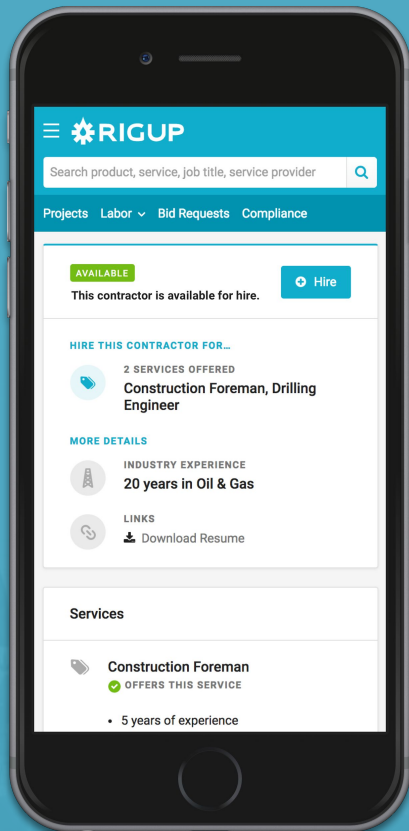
RIGUP

Search product, service, job title, service provider

Projects Labor Bid Requests Compliance

AVAILABLE
This contractor is available for hire.

Hire

HIRE THIS CONTRACTOR FOR...

2 SERVICES OFFERED
Construction Foreman, Drilling Engineer

MORE DETAILS

INDUSTRY EXPERIENCE
20 years in Oil & Gas

LINKS
Download Resume

Services

Construction Foreman
OFFERS THIS SERVICE

• 5 years of experience